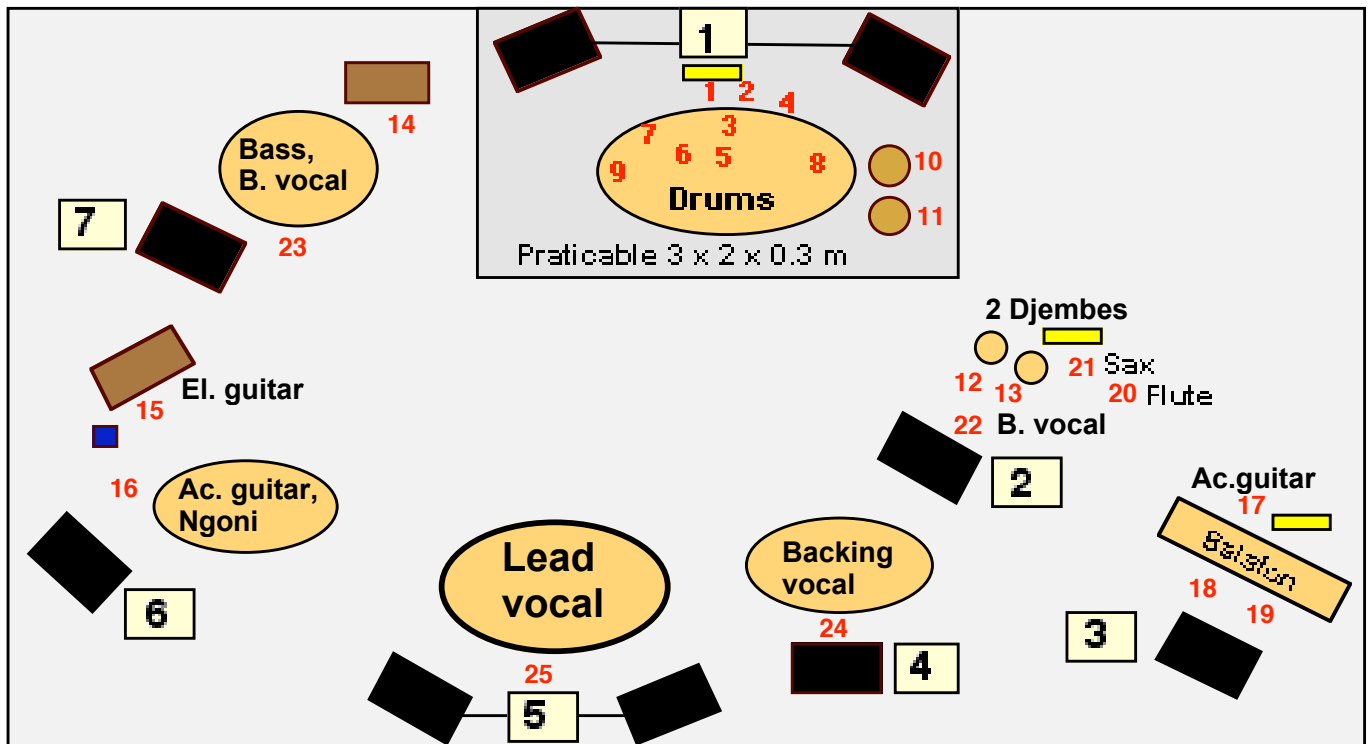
1

1 2 4

7 3

6 5

9 8

Drums

10

11

Praticable 3 x 2 x 0.3 m

14

Bass, B. vocal

7

23

2 Djembes

21 Sax

12 13

20 Flute

El. guitar

15

22 B. vocal

2

16

Ac. guitar, Ngoni

Ac.guitar

17

Balafon

Lead vocal

Backing vocal

18

19

6

24

4

3

25

5